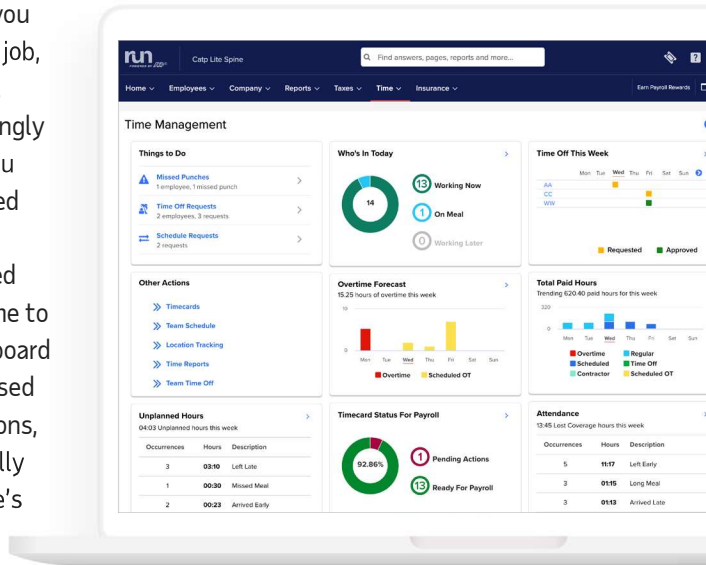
you
job,
ngly
u
ed
ed
ne to
board
sed
ons,
lly
e's

run POWERED BY ADP

Catp Lite Spine

Find answers, pages, reports and more...

Home Employees Company Reports Taxes Time Insurance

Earn Payroll Rewards

Time Management

Things to Do

Missed Punches
1 employee, 1 missed punch

Time Off Requests
2 employees, 3 requests

Schedule Requests
2 requests

Who's In Today

14

13 Working Now

1 On Meal

0 Working Later

Time Off This Week

Mon Tue Wed Thu Fri Sat Sun

AA
CC
WW

Requested Approved

Other Actions

Timecards

Team Schedule

Location Tracking

Time Reports

Team Time Off

Overtime Forecast
15.25 hours of overtime this week

10
5
0

Mon Tue Wed Thu Fri Sat Sun

Overtime Scheduled OT

Total Paid Hours
Trending 620.40 paid hours for this week

320
0

Mon Tue Wed Thu Fri Sat Sun

Overtime Regular
Scheduled Time Off
Contractor Scheduled OT

Unplanned Hours
04:03 Unplanned hours this week

| Occurrences | Hours | Description |
|---|---|---|
| 3 | 03:10 | Left Late |
| 1 | 00:30 | Missed Meal |
| 2 | 00:23 | Arrived Early |

Timecard Status For Payroll

92.86%

1 Pending Actions

13 Ready For Payroll

Attendance
13:45 Lost Coverage hours this week

| Occurrences | Hours | Description |
|---|---|---|
| 5 | 11:17 | Left Early |
| 3 | 01:15 | Long Meal |
| 3 | 01:13 | Arrived Late |